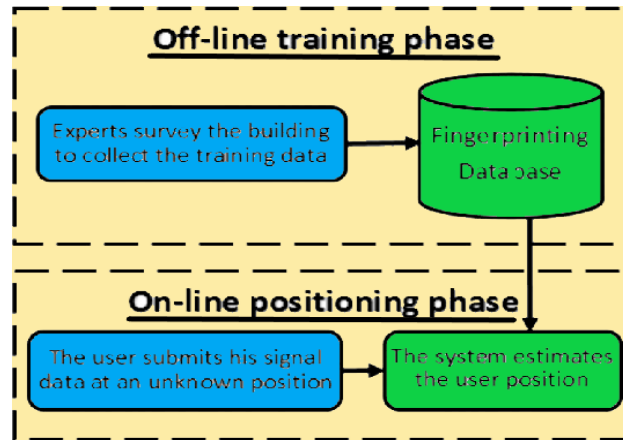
Off-line training phase

Experts survey the building to collect the training data

Fingerprinting Database

On-line positioning phase

The user submits his signal data at an unknown position

The system estimates the user position